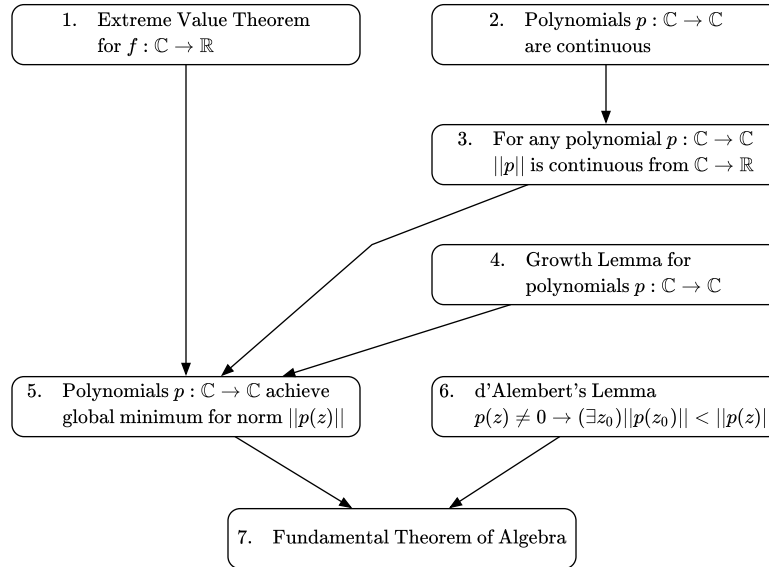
1. Extreme Value Theorem for $f : \mathbb{C} \to \mathbb{R}$

2. Polynomials $p : \mathbb{C} \to \mathbb{C}$ are continuous

3. For any polynomial $p : \mathbb{C} \to \mathbb{C}$ $||p||$ is continuous from $\mathbb{C} \to \mathbb{R}$

4. Growth Lemma for polynomials $p : \mathbb{C} \to \mathbb{C}$

5. Polynomials $p : \mathbb{C} \to \mathbb{C}$ achieve global minimum for norm $||p(z)||$

6. d'Alembert's Lemma $p(z) \neq 0 \to (\exists z_0)||p(z_0)|| < ||p(z)|$

7. Fundamental Theorem of Algebra